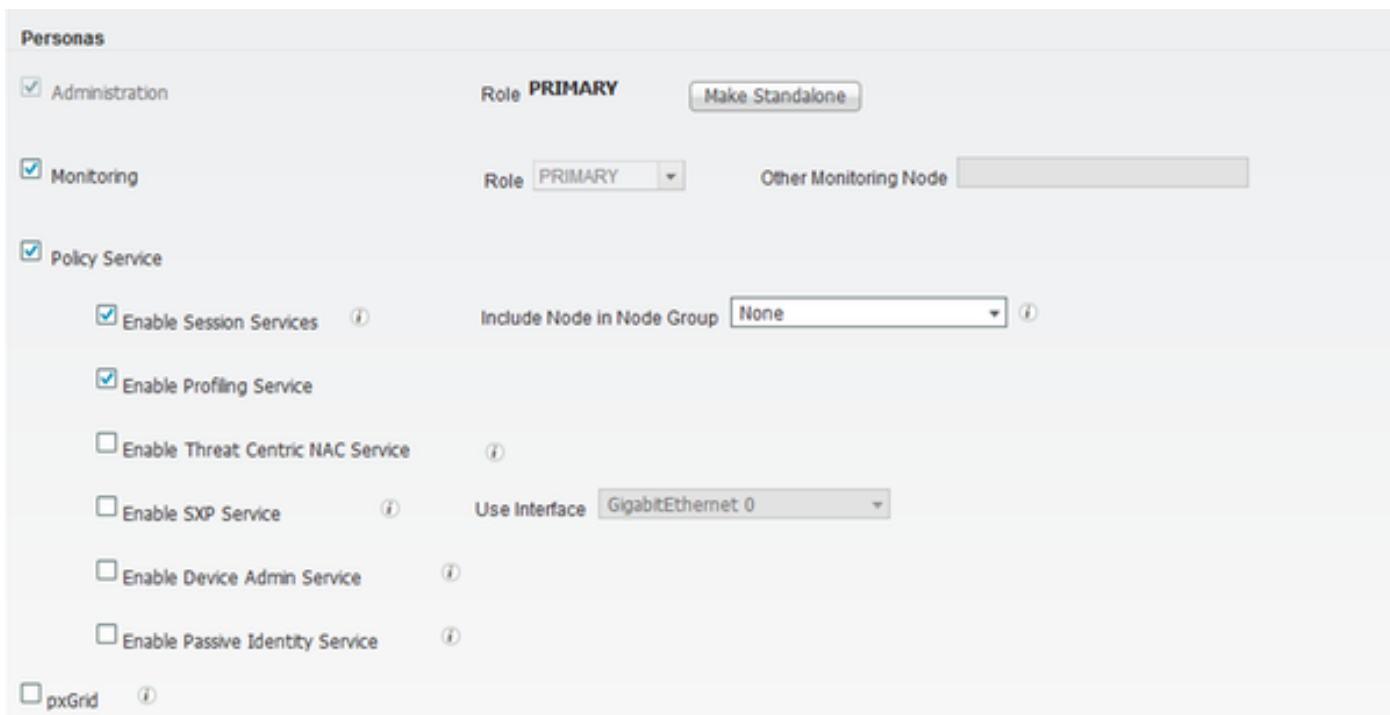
Personas

Administration Role PRIMARY Make Standalone

Monitoring Role PRIMARY Other Monitoring Node

Policy Service

Enable Session Services Include Node in Node Group None

Enable Profiling Service

Enable Threat Centric NAC Service

Enable SXP Service Use Interface GigabitEthernet 0

Enable Device Admin Service

Enable Passive Identity Service

pxGrid